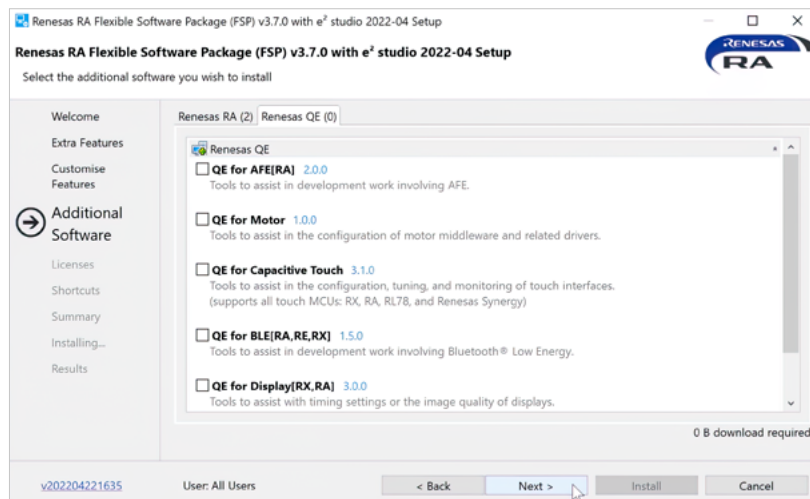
Renesas RA Flexible Software Package (FSP) v3.7.0 with e² studio 2022-04 Setup

Renesas RA Flexible Software Package (FSP) v3.7.0 with e² studio 2022-04 Setup

Select the additional software you wish to install

RENESAS RA

Welcome

Extra Features

Customise Features

Additional Software

Licenses

Shortcuts

Summary

Installing...

Results

Renesas RA (2)

Renesas QE (0)

Renesas QE

QE for AFE[RA] 2.0.0

Tools to assist in development work involving AFE.

QE for Motor 1.0.0

Tools to assist in the configuration of motor middleware and related drivers.

QE for Capacitive Touch 3.1.0

Tools to assist in the configuration, tuning, and monitoring of touch interfaces. (supports all touch MCUs: RX, RA, RL78, and Renesas Synergy)

QE for BLE[RA,RE,RX] 1.5.0

Tools to assist in development work involving Bluetooth® Low Energy.

QE for Display[RX,RA] 3.0.0

Tools to assist with timing settings or the image quality of displays.

0 B download required

v202204221635

User: All Users

< Back

Next >

Install

Cancel